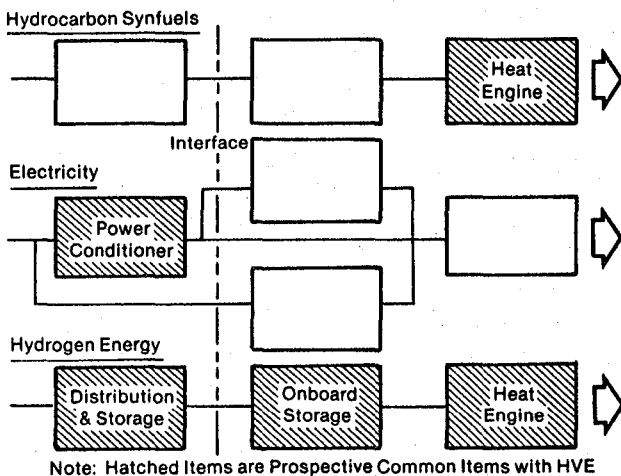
Hydrocarbon Synfuels

Heat Engine

Interface

Electricity

Power Conditioner

Hydrogen Energy

Distribution & Storage

Onboard Storage

Heat Engine

Note: Hatched Items are Prospective Common Items with HVE